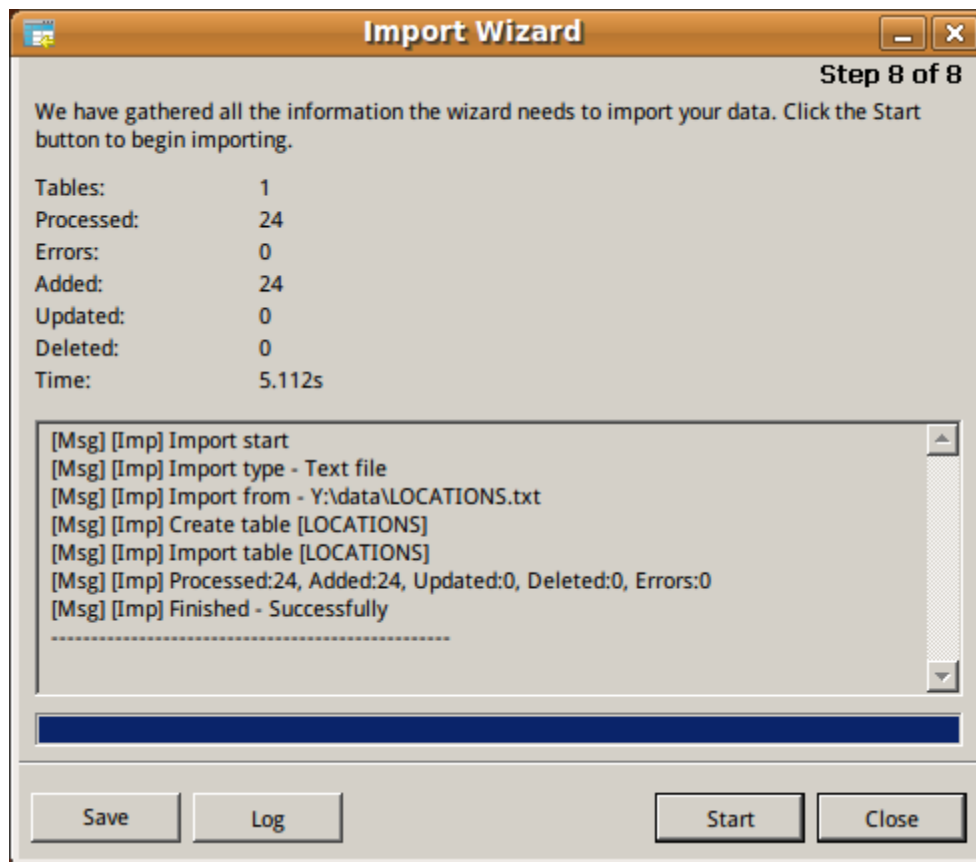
Import Wizard

Step 8 of 8

We have gathered all the information the wizard needs to import your data. Click the Start button to begin importing.

| | |
|---|---|
| Tables: | 1 |
| Processed: | 24 |
| Errors: | 0 |
| Added: | 24 |
| Updated: | 0 |
| Deleted: | 0 |
| Time: | 5.112s |

[Msg] [Imp] Import start
[Msg] [Imp] Import type - Text file
[Msg] [Imp] Import from - Y:\data\LOCATIONS.txt
[Msg] [Imp] Create table [LOCATIONS]
[Msg] [Imp] Import table [LOCATIONS]
[Msg] [Imp] Processed:24, Added:24, Updated:0, Deleted:0, Errors:0
[Msg] [Imp] Finished - Successfully
--------------------------------------------------

Save Log Start Close